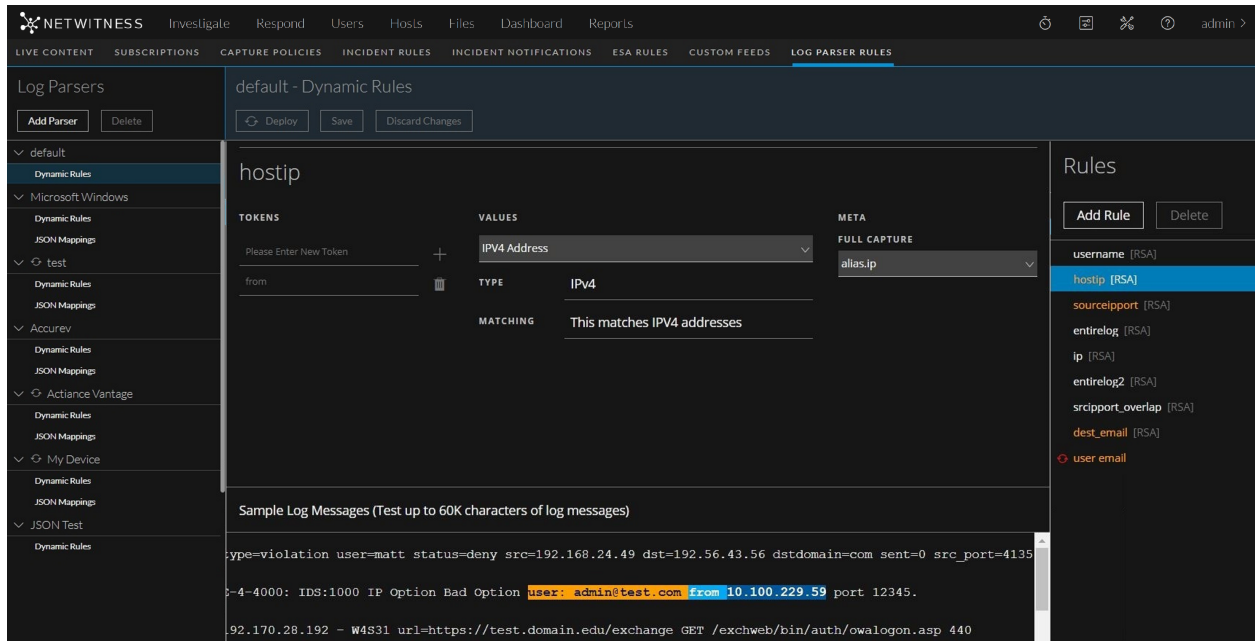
NETWITNESS Investigate Respond Users Hosts Files Dashboard Reports admin >

LIVE CONTENT SUBSCRIPTIONS CAPTURE POLICIES INCIDENT RULES INCIDENT NOTIFICATIONS ESA RULES CUSTOM FEEDS LOG PARSER RULES

Log Parsers

Add Parser Delete

default
Dynamic Rules
Microsoft Windows
Dynamic Rules
JSON Mappings
test
Dynamic Rules
JSON Mappings
Accurev
Dynamic Rules
JSON Mappings
Actiance Vantage
Dynamic Rules
JSON Mappings
My Device
Dynamic Rules
JSON Mappings
JSON Test
Dynamic Rules

default - Dynamic Rules

Deploy Save Discard Changes

hostip

TOKENS
Please Enter New Token
from

VALUES
IPV4 Address
TYPE IPv4
MATCHING This matches IPV4 addresses

META
FULL CAPTURE
alias.ip

Rules

Add Rule Delete

username [RSA]
hostip [RSA]
sourceipport [RSA]
entirelog [RSA]
ip [RSA]
entirelog2 [RSA]
srcipport_overlap [RSA]
dest_email [RSA]
user email

Sample Log Messages (Test up to 60K characters of log messages)

type=violation user=matt status=deny src=192.168.24.49 dst=192.56.43.56 dstdomain=com sent=0 src_port=4135

-4-4000: IDS:1000 IP Option Bad Option user: admin@test.com from 10.100.229.59 port 12345.

92.170.28.192 - W4S31 url=https://test.domain.edu/exchange GET /exchweb/bin/auth/owalogon.asp 440